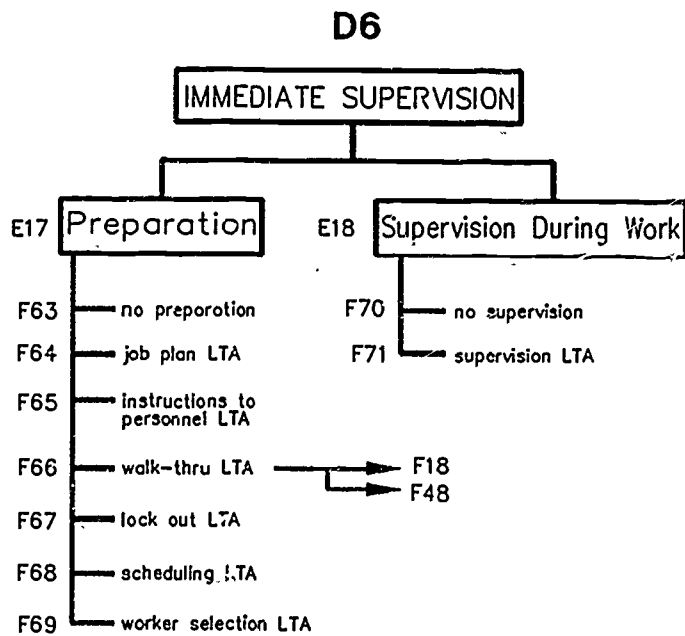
D6

IMMEDIATE SUPERVISION

E17 Preparation

E18 Supervision During Work

F63 no preporotion

F64 job plan LTA

F65 instructions to personnel LTA

F66 walk-thru LTA

F18

F48

F67 lock out LTA

F68 scheduling LTA

F69 worker selection LTA

F70 no supervision

F71 supervision LTA